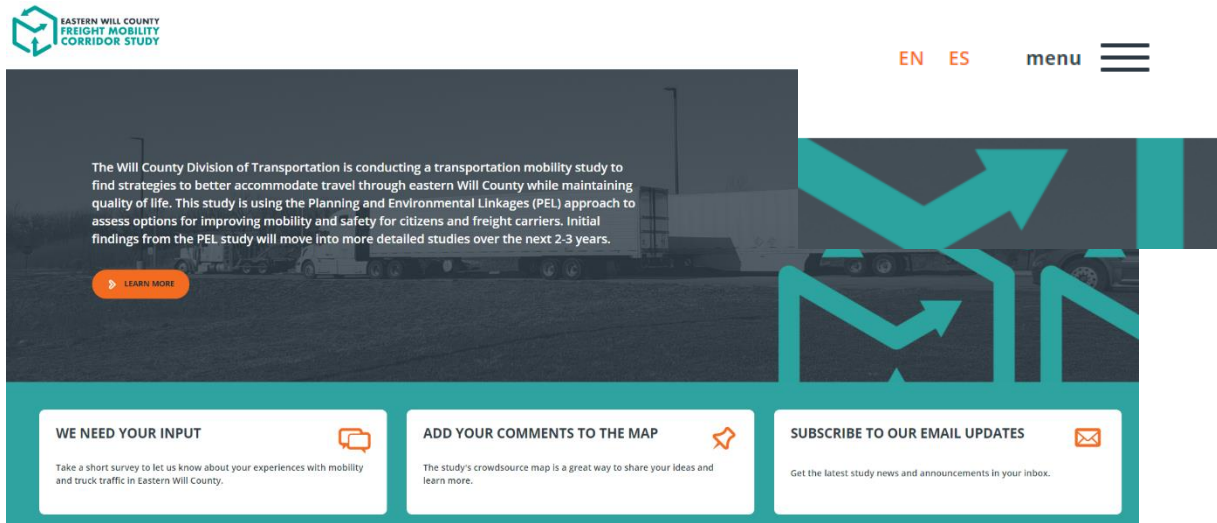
EASTERN WILL COUNTY
FREIGHT MOBILITY
CORRIDOR STUDY

EN ES menu

The Will County Division of Transportation is conducting a transportation mobility study to find strategies to better accommodate travel through eastern Will County while maintaining quality of life. This study is using the Planning and Environmental Linkages (PEL) approach to assess options for improving mobility and safety for citizens and freight carriers. Initial findings from the PEL study will move into more detailed studies over the next 2-3 years.

LEARN MORE

WE NEED YOUR INPUT

Take a short survey to let us know about your experiences with mobility and truck traffic in Eastern Will County.

ADD YOUR COMMENTS TO THE MAP

The study's crowdsource map is a great way to share your ideas and learn more.

SUBSCRIBE TO OUR EMAIL UPDATES

Get the latest study news and announcements in your inbox.